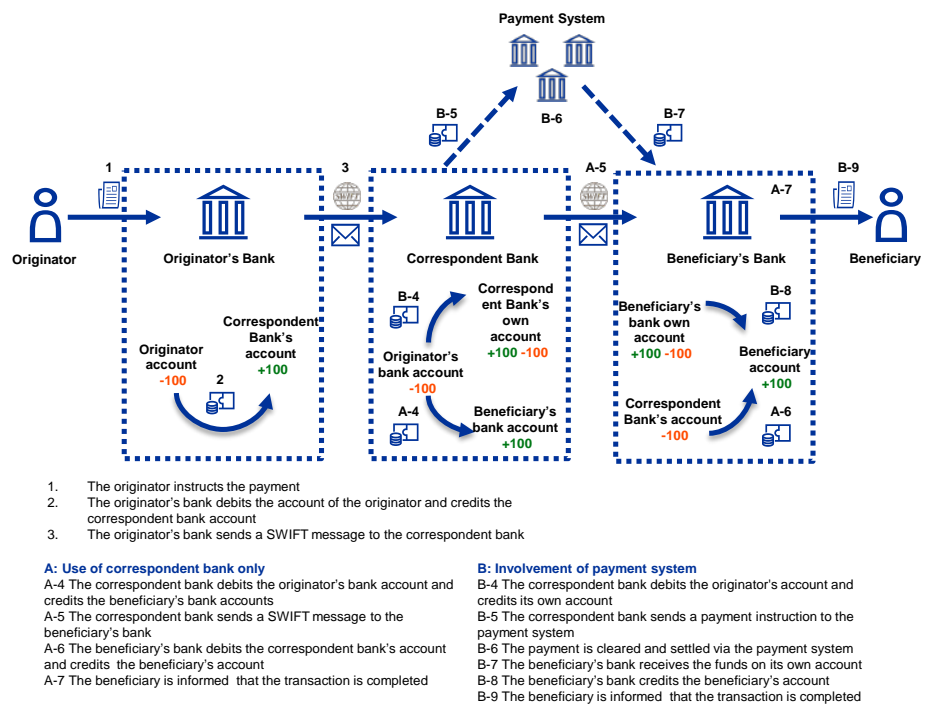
Payment System

B-5

B-6

B-7

1

3

A-5

B-9

A-7

Originator

Originator's Bank

Correspondent Bank

Beneficiary's Bank

Beneficiary

Originator account
-100

2

Correspondent Bank's account
+100

B-4

Correspondent Bank's own account
+100 -100

Originator's bank account
-100

A-4

Beneficiary's bank account
+100

Beneficiary's bank own account
+100 -100

B-8

Beneficiary account
+100

Correspondent Bank's account
-100

A-6

1. The originator instructs the payment
2. The originator's bank debits the account of the originator and credits the correspondent bank account
3. The originator's bank sends a SWIFT message to the correspondent bank

A: Use of correspondent bank only
A-4 The correspondent bank debits the originator's bank account and credits the beneficiary's bank accounts
A-5 The correspondent bank sends a SWIFT message to the beneficiary's bank
A-6 The beneficiary's bank debits the correspondent bank's account and credits the beneficiary's account
A-7 The beneficiary is informed that the transaction is completed

B: Involvement of payment system
B-4 The correspondent bank debits the originator's account and credits its own account
B-5 The correspondent bank sends a payment instruction to the payment system
B-6 The payment is cleared and settled via the payment system
B-7 The beneficiary's bank receives the funds on its own account
B-8 The beneficiary's bank credits the beneficiary's account
B-9 The beneficiary is informed that the transaction is completed